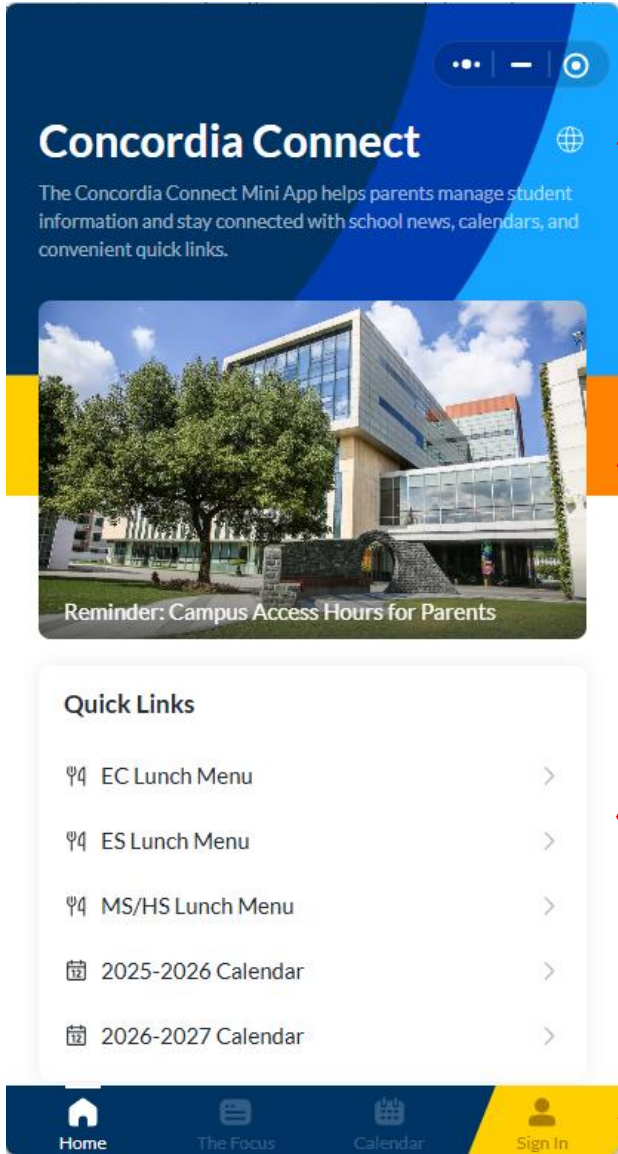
Concordia Connect

The Concordia Connect Mini App helps parents manage student information and stay connected with school news, calendars, and convenient quick links.

Reminder: Campus Access Hours for Parents

Quick Links

EC Lunch Menu

ES Lunch Menu

MS/HS Lunch Menu

12 2025-2026 Calendar

12 2026-2027 Calendar

Home
The Focus
Calendar
Sign In